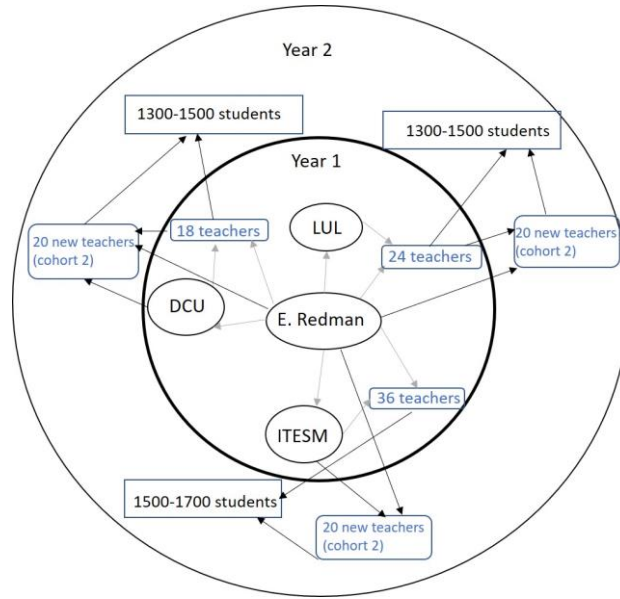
Year 2

1300-1500 students

1300-1500 students

Year 1

20 new teachers (cohort 2)

18 teachers

LUL

24 teachers

20 new teachers (cohort 2)

DCU

E. Redman

36 teachers

ITESM

1500-1700 students

20 new teachers (cohort 2)